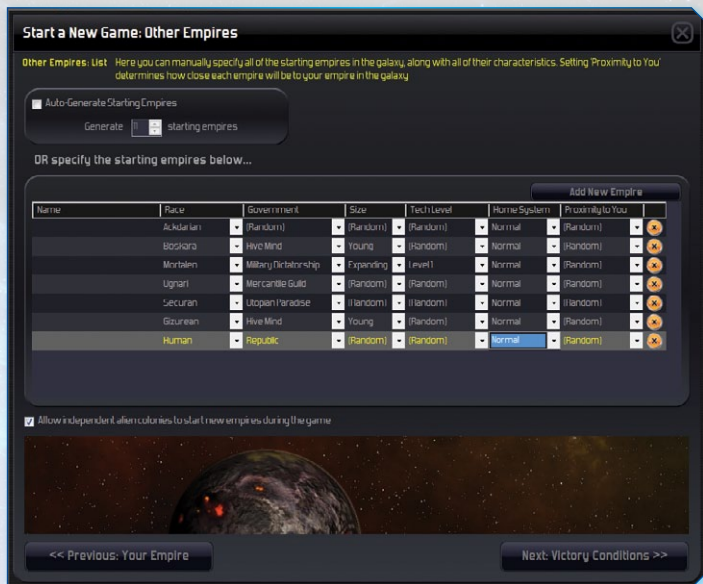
Start a New Game: Other Empires

Other Empires: List Here you can manually specify all of the starting empires in the galaxy, along with all of their characteristics. Setting 'Proximity to You' determines how close each empire will be to your empire in the galaxy

Auto-Generate Starting Empires

Generate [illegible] starting empires

OR specify the starting empires below...

Add New Empire

| Name | Race | Government | Size | Tech Level | Home System | Proximity to You |
|---|---|---|---|---|---|---|
| | Ackdarian | (Random) | (Random) | (Random) | Normal | (Random) |
| | Boskara | Hive Mind | Young | (Random) | Normal | (Random) |
| | Mortalen | Military Dictatorship | Expanding | Level 1 | Normal | (Random) |
| | Ugnari | Mercantile Guild | (Random) | (Random) | Normal | (Random) |
| | Securan | Utopian Paradise | (Random) | (Random) | Normal | (Random) |
| | Gizurean | Hive Mind | Young | (Random) | Normal | (Random) |
| | Human | Republic | (Random) | (Random) | Normal | (Random) |

Allow independent alien colonies to start new empires during the game

<< Previous: Your Empire

Next: Victory Conditions >>